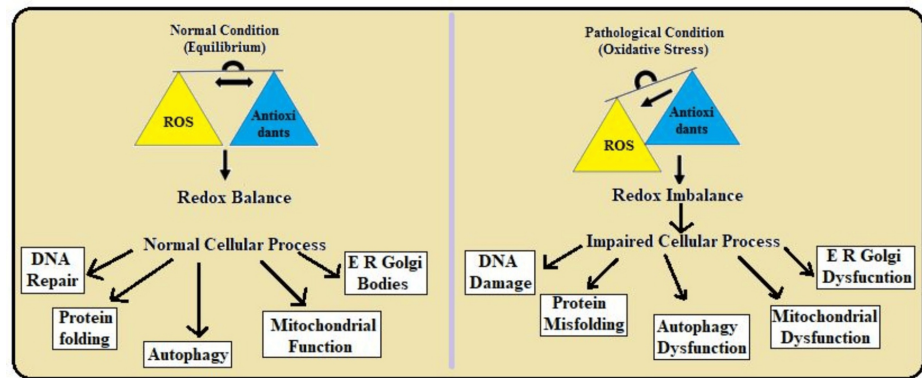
Normal Condition
(Equilibrium)

ROS

Antioxi dants

Redox Balance

Normal Cellular Process

DNA Repair

Protein folding

Autophagy

Mitochondrial Function

E R Golgi Bodies

Pathological Condition
(Oxidative Stress)

ROS

Antioxi dants

Redox Imbalance

Impaired Cellular Process

DNA Damage

Protein Misfolding

Autophagy Dysfunction

Mitochondrial Dysfunction

E R Golgi Dysfucntion